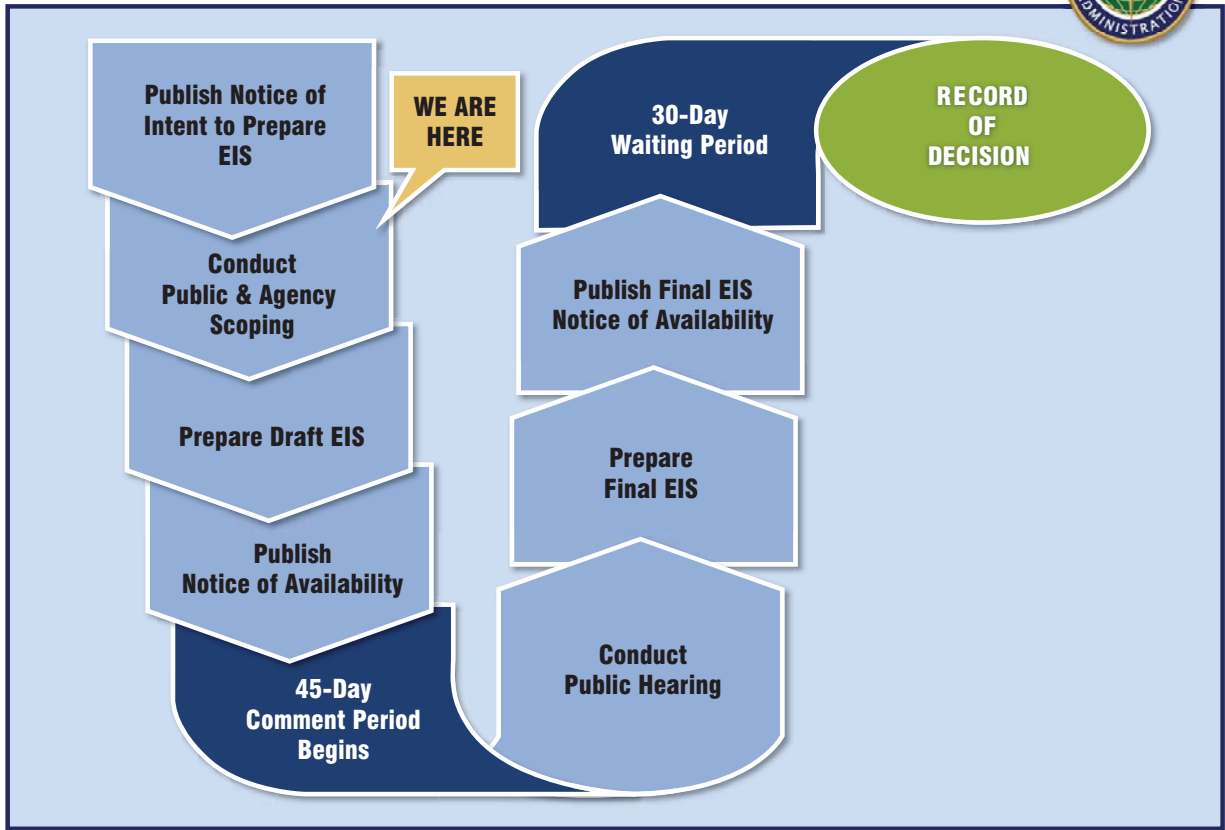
ADMINISTRATIO

Publish Notice of Intent to Prepare EIS

WE ARE HERE

Conduct Public & Agency Scoping

Prepare Draft EIS

Publish Notice of Availability

45-Day Comment Period Begins

Conduct Public Hearing

Prepare Final EIS

Publish Final EIS Notice of Availability

30-Day Waiting Period

RECORD OF DECISION